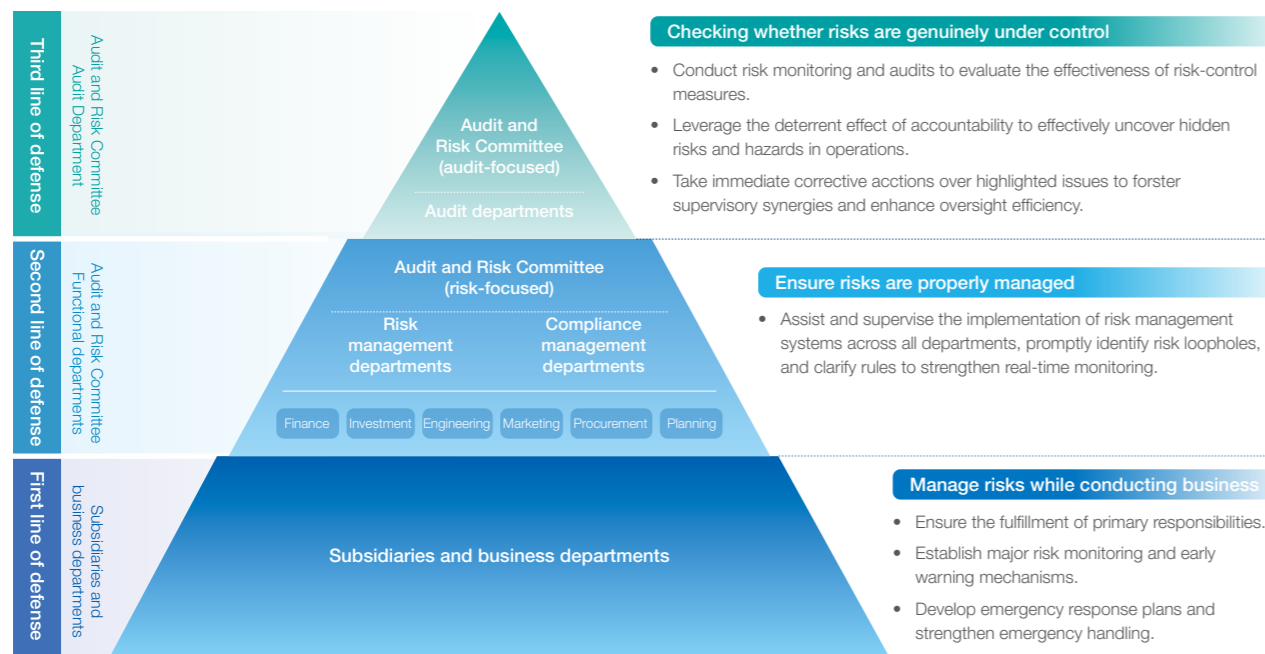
Third line of defense

Audit and Risk Committee
Audit Department

Audit and Risk Committee (audit-focused)

Audit departments

Checking whether risks are genuinely under control

• Conduct risk monitoring and audits to evaluate the effectiveness of risk-control measures.

• Leverage the deterrent effect of accountability to effectively uncover hidden risks and hazards in operations.

• Take immediate corrective acctions over highlighted issues to forster supervisory synergies and enhance oversight efficiency.

Second line of defense

Audit and Risk Committee
Functional departments

Audit and Risk Committee (risk-focused)

Risk management departments

Compliance management departments

Finance | Investment | Engineering | Marketing | Procurement | Planning

Ensure risks are properly managed

• Assist and supervise the implementation of risk management systems across all departments, promptly identify risk loopholes, and clarify rules to strengthen real-time monitoring.

First line of defense

Subsidiaries and business departments

Subsidiaries and business departments

Manage risks while conducting business

• Ensure the fulfillment of primary responsibilities.

• Establish major risk monitoring and early warning mechanisms.

• Develop emergency response plans and strengthen emergency handling.